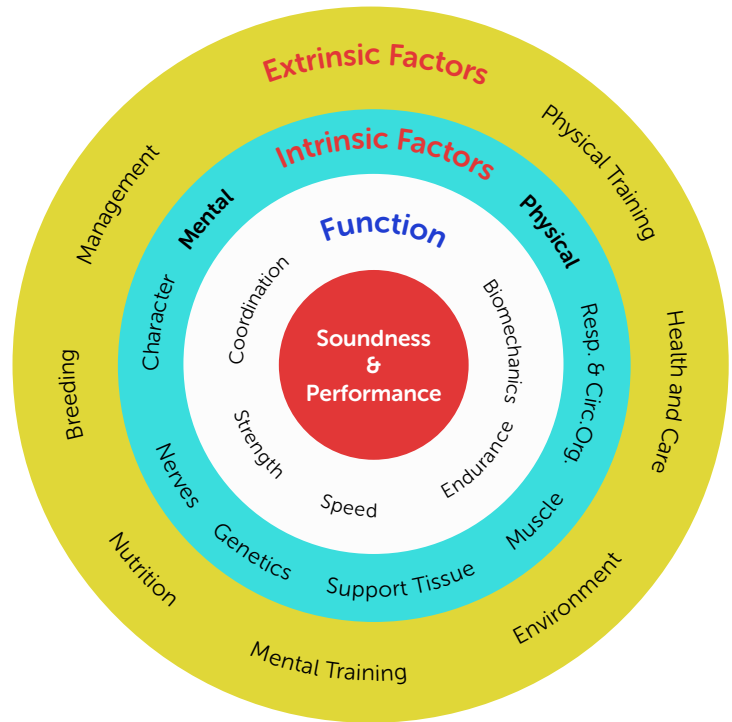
Extrinsic Factors

Management

Physical Training

Breeding

Health and Care

Nutrition

Environment

Mental Training

Intrinsic Factors

Mental

Physical

Character

Resp. & Circ.Org.

Nerves

Muscle

Genetics

Support Tissue

Function

Coordination

Biomechanics

Strength

Endurance

Speed

Soundness & Performance